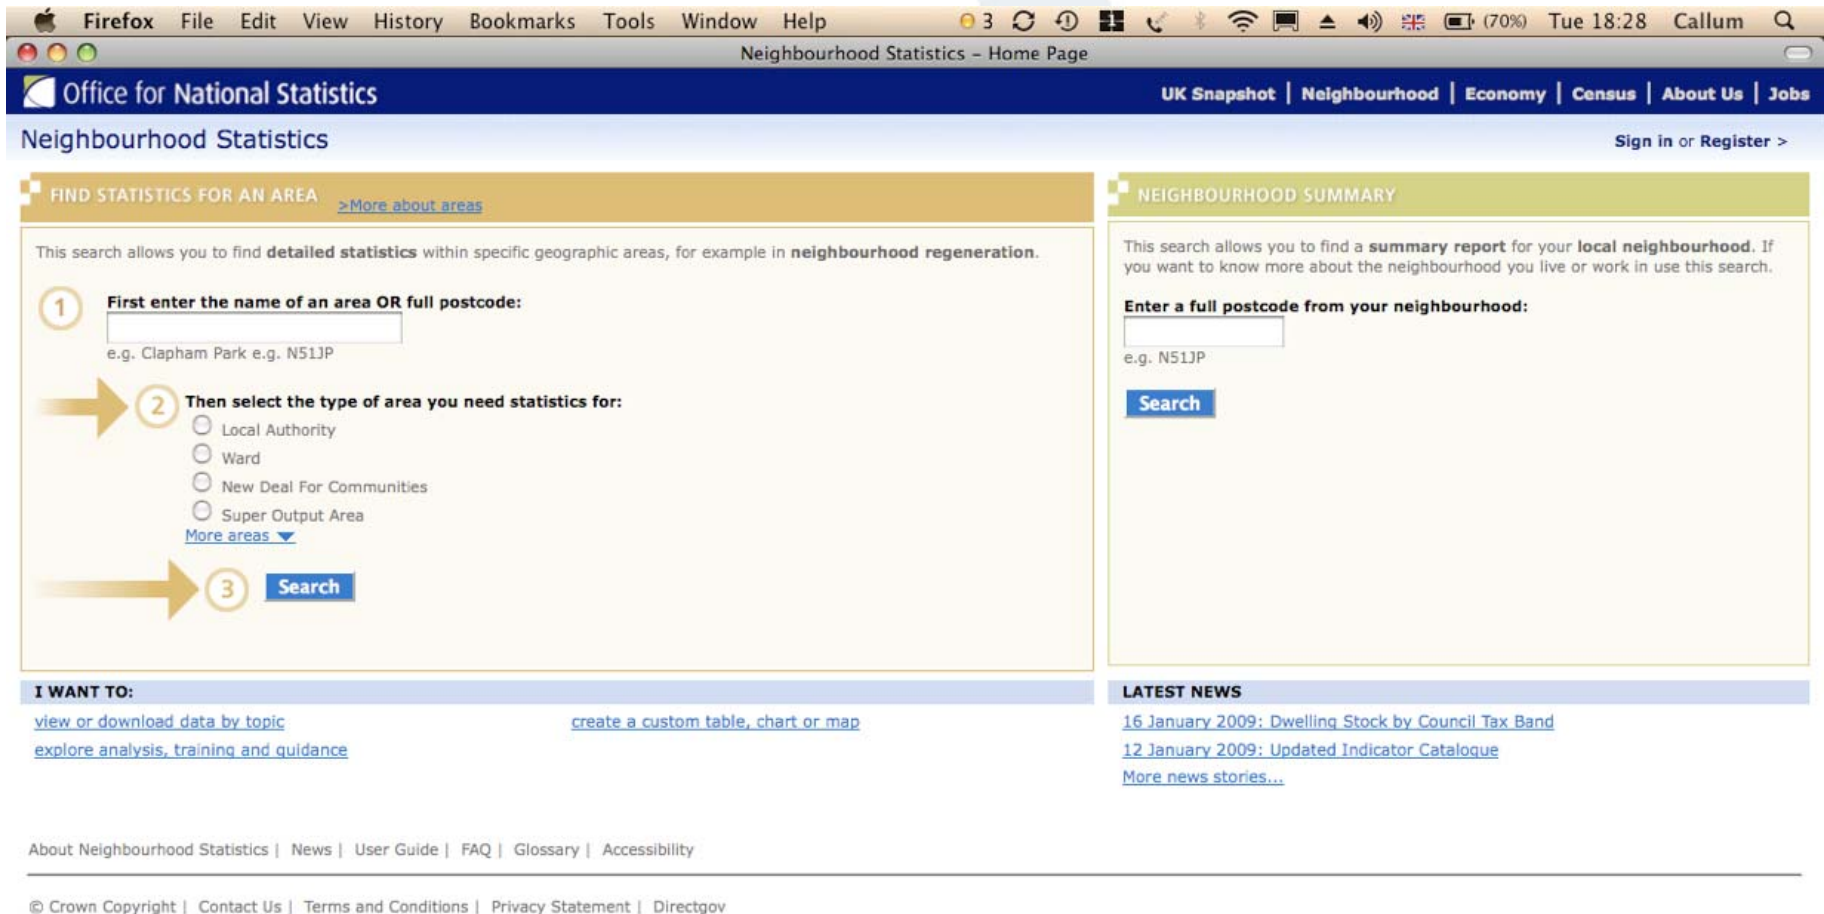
Firefox File Edit View History Bookmarks Tools Window Help 3 (70%) Tue 18:28 Callum

Neighbourhood Statistics - Home Page

Office for National Statistics

UK Snapshot | Neighbourhood | Economy | Census | About Us | Jobs

Neighbourhood Statistics

Sign in or Register >

FIND STATISTICS FOR AN AREA >More about areas

This search allows you to find **detailed statistics** within specific geographic areas, for example in **neighbourhood regeneration**.

1 First enter the name of an area OR full postcode:

e.g. Clapham Park e.g. N51JP

2 Then select the type of area you need statistics for:

Local Authority
Ward
New Deal For Communities
Super Output Area
More areas

3 Search

NEIGHBOURHOOD SUMMARY

This search allows you to find a **summary report** for your **local neighbourhood**. If you want to know more about the neighbourhood you live or work in use this search.

Enter a full postcode from your neighbourhood:

e.g. N51JP

Search

I WANT TO:

view or download data by topic
create a custom table, chart or map
explore analysis, training and guidance

LATEST NEWS

16 January 2009: Dwelling Stock by Council Tax Band
12 January 2009: Updated Indicator Catalogue
More news stories...

About Neighbourhood Statistics | News | User Guide | FAQ | Glossary | Accessibility

© Crown Copyright | Contact Us | Terms and Conditions | Privacy Statement | Directgov